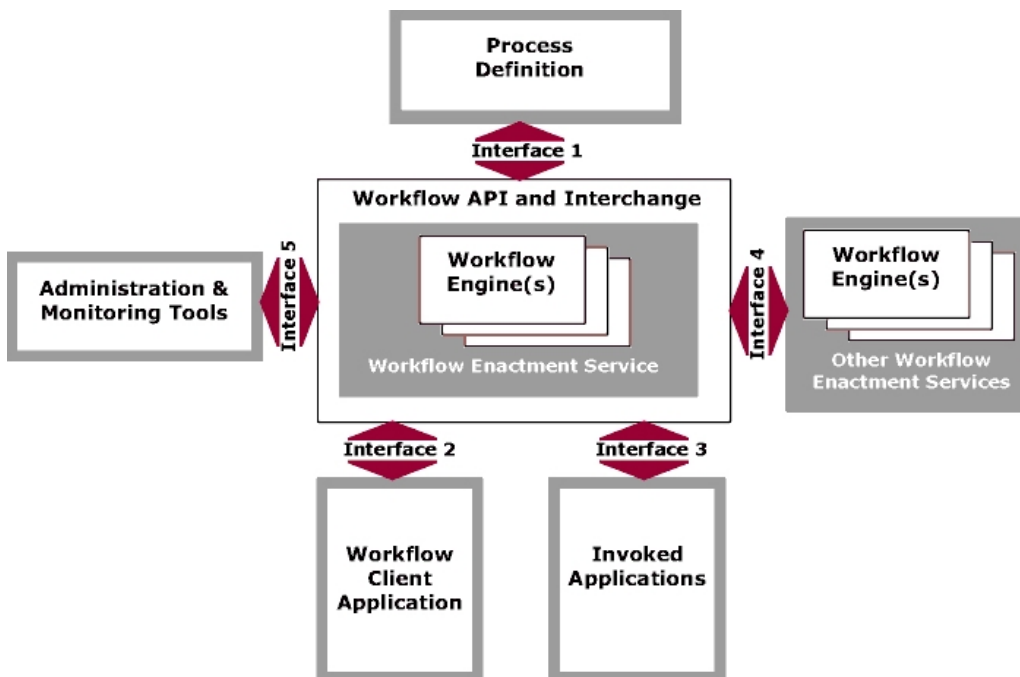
Process Definition

Interface 1

Workflow API and Interchange

Interface 5

Administration & Monitoring Tools

Workflow Engine(s)

Workflow Enactment Service

Interface 4

Workflow Engine(s)

Other Workflow Enactment Services

Interface 2

Interface 3

Workflow Client Application

Invoked Applications